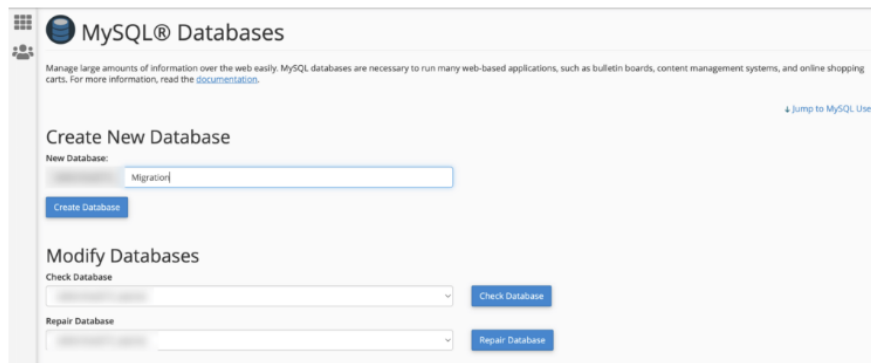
MySQL® Databases

Manage large amounts of information over the web easily. MySQL databases are necessary to run many web-based applications, such as bulletin boards, content management systems, and online shopping carts. For more information, read the documentation.

↓ Jump to MySQL Use

Create New Database

New Database:

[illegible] Migration

Create Database

Modify Databases

Check Database

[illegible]

Check Database

Repair Database

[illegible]

Repair Database